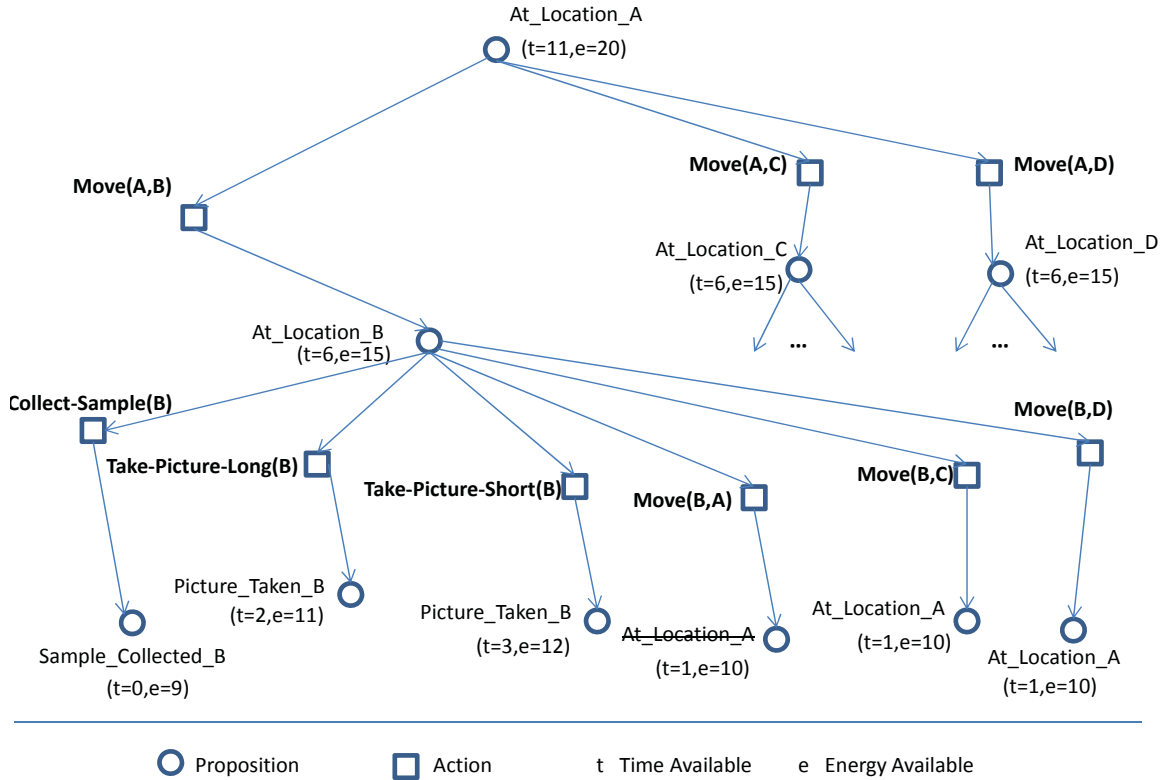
At_Location_A
(t=11,e=20)

Move(A,B)

Move(A,C)

Move(A,D)

At_Location_C
(t=6,e=15)

At_Location_D
(t=6,e=15)

...

...

At_Location_B
(t=6,e=15)

Collect-Sample(B)

Take-Picture-Long(B)

Take-Picture-Short(B)

Move(B,A)

Move(B,C)

Move(B,D)

Sample_Collected_B
(t=0,e=9)

Picture_Taken_B
(t=2,e=11)

Picture_Taken_B
(t=3,e=12)

~~At_Location_A~~
(t=1,e=10)

At_Location_A
(t=1,e=10)

At_Location_A
(t=1,e=10)

Proposition Action t Time Available e Energy Available